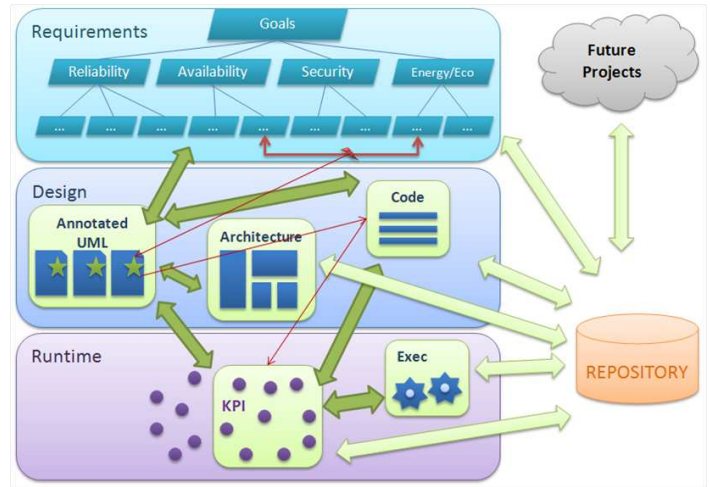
Requirements

Goals

Reliability

Availability

Security

Energy/Eco

...

...

...

...

...

...

...

...

...

Future Projects

Design

Annotated UML

Architecture

Code

Runtime

KPI

Exec

REPOSITORY